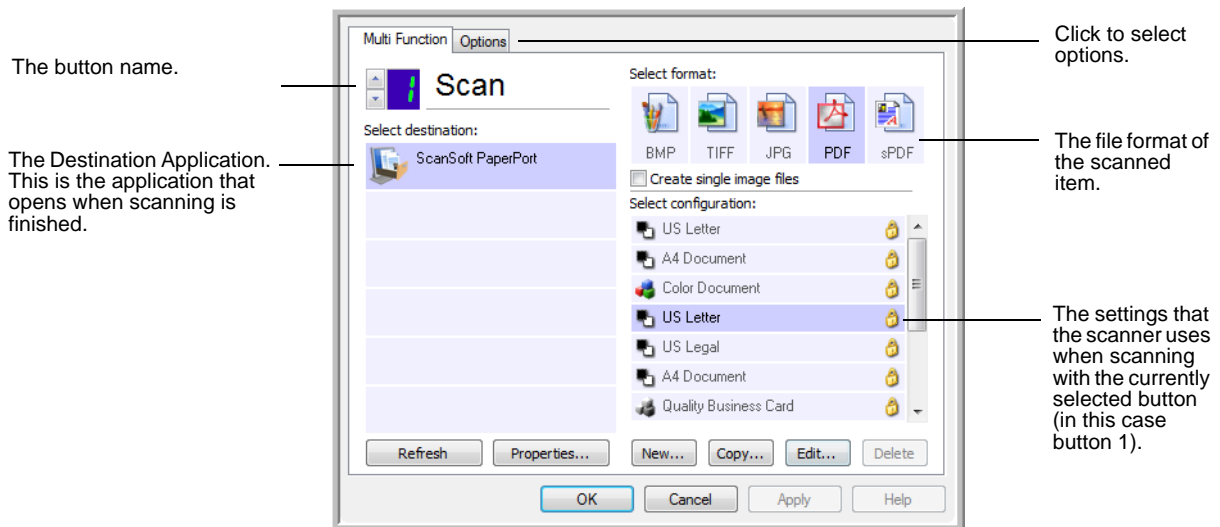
The button name.

The Destination Application. This is the application that opens when scanning is finished.

Multi Function | Options

1 Scan

Select destination:

ScanSoft PaperPort

Refresh | Properties...

Select format:

BMP | TIFF | JPG | PDF | sPDF

Create single image files

Select configuration:

US Letter
A4 Document
Color Document
US Letter
US Legal
A4 Document
Quality Business Card

New... | Copy... | Edit... | Delete

OK | Cancel | Apply | Help

Click to select options.

The file format of the scanned item.

The settings that the scanner uses when scanning with the currently selected button (in this case button 1).